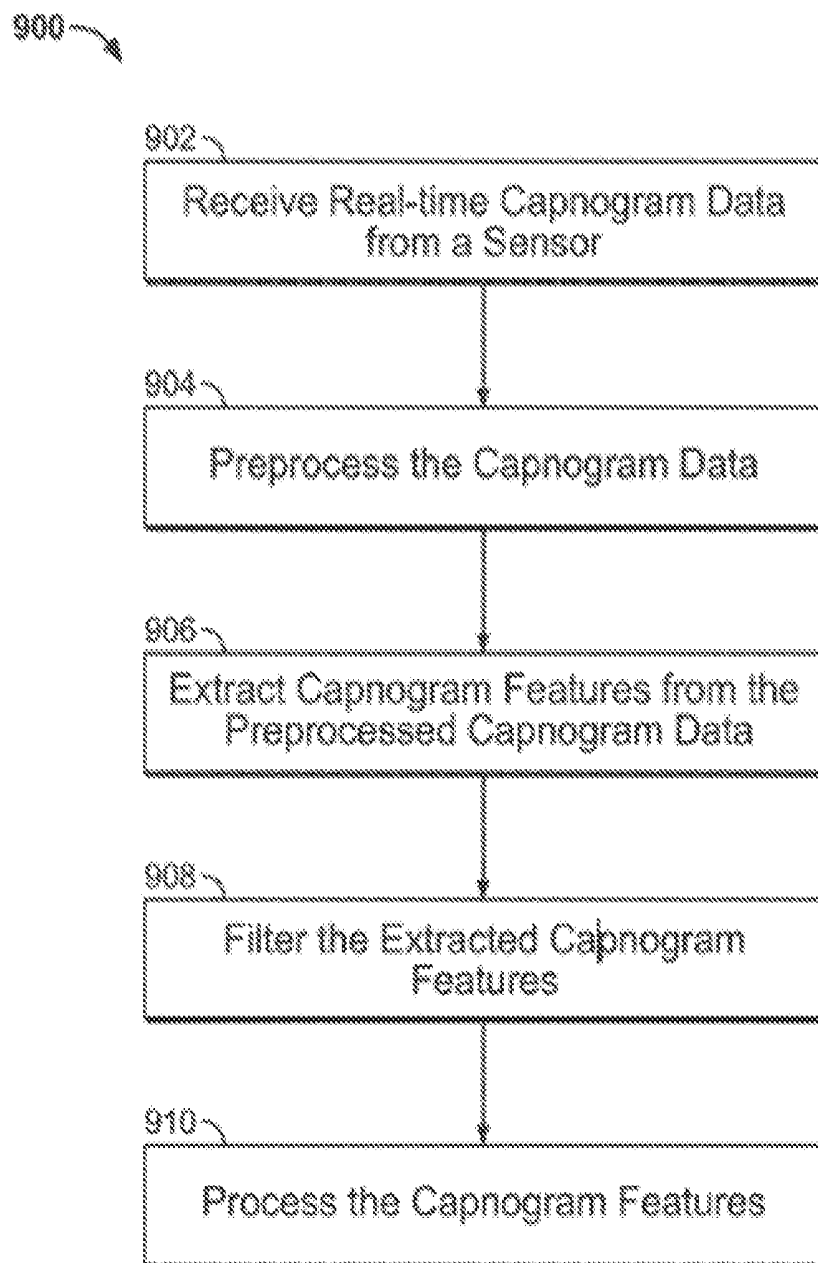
900

902

Receive Real-time Capnogram Data from a Sensor

904

Preprocess the Capnogram Data

906

Extract Capnogram Features from the Preprocessed Capnogram Data

908

Filter the Extracted Capnogram Features

910

Process the Capnogram Features